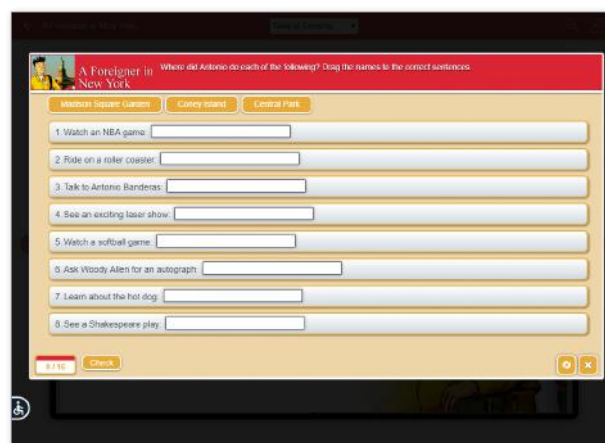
A Foreigner in New York

Where did Antonio do each of the following? Drag the names to the correct sentences.

Madison Square Garden
Coney Island
Central Park

1. Watch an NBA game:
2. Ride on a roller coaster:
3. Talk to Antonio Banderas:
4. See an exciting laser show:
5. Watch a softball game:
6. Ask Woody Allen for an autograph:
7. Learn about the hot dog:
8. See a Shakespeare play:

0 / 16
Check